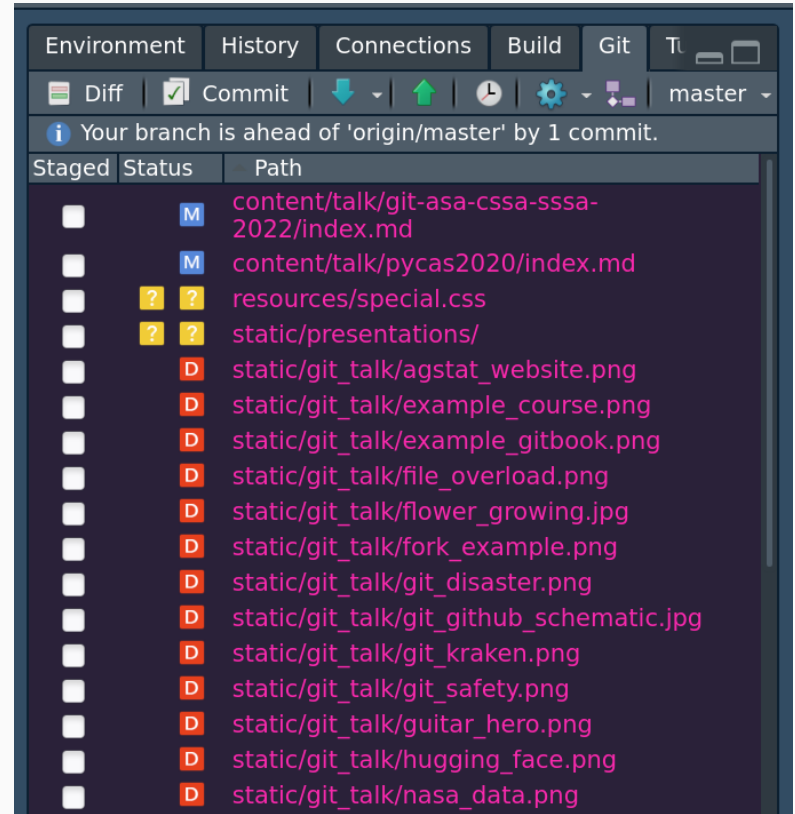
Environment History Connections Build Git Tu

Diff Commit master

Your branch is ahead of 'origin/master' by 1 commit.

| Staged | Status | Path |
|---|---|---|
| | M | content/talk/git-asa-cssa-sssa-2022/index.md |
| | M | content/talk/pycas2020/index.md |
| | ? ? | resources/special.css |
| | ? ? | static/presentations/ |
| | D | static/git_talk/agstat_website.png |
| | D | static/git_talk/example_course.png |
| | D | static/git_talk/example_gitbook.png |
| | D | static/git_talk/file_overload.png |
| | D | static/git_talk/flower_growing.jpg |
| | D | static/git_talk/fork_example.png |
| | D | static/git_talk/git_disaster.png |
| | D | static/git_talk/git_github_schematic.jpg |
| | D | static/git_talk/git_kraken.png |
| | D | static/git_talk/git_safety.png |
| | D | static/git_talk/guitar_hero.png |
| | D | static/git_talk/hugging_face.png |
| | D | static/git_talk/nasa_data.png |